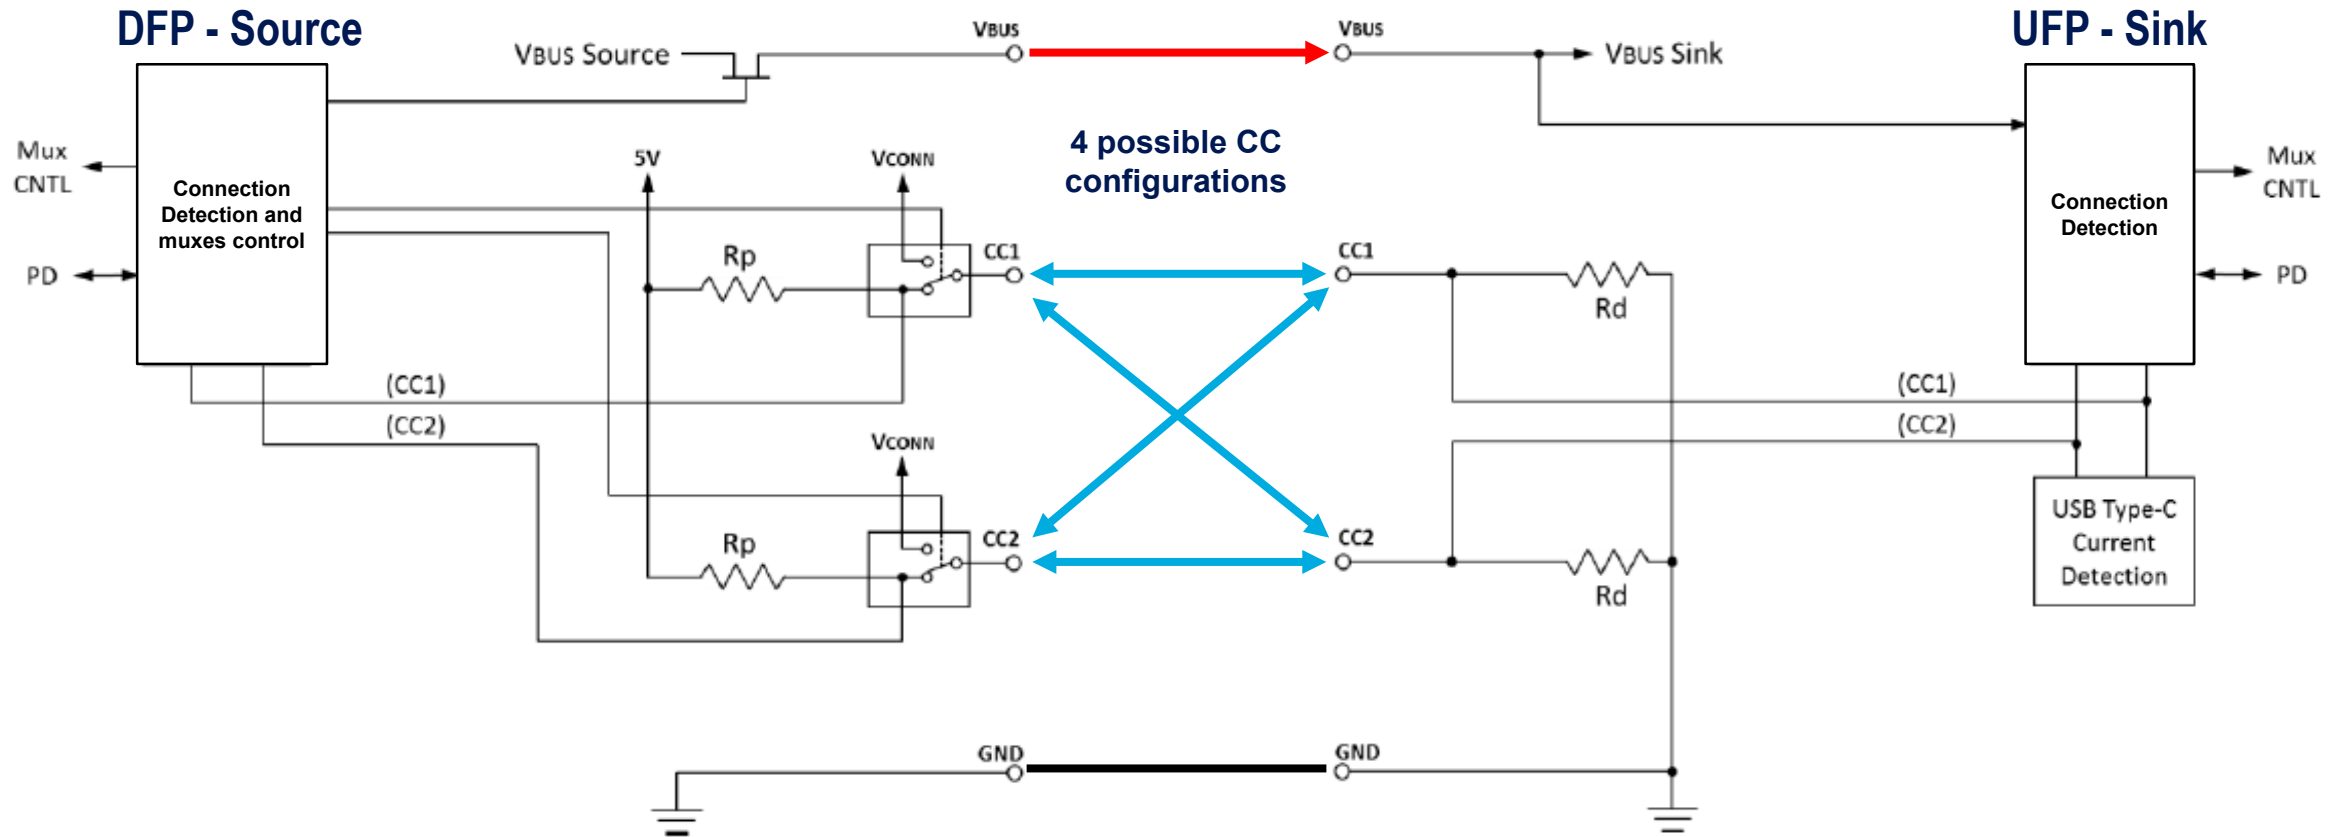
DFP - Source

UFP - Sink

VBUS Source

VBUS

VBUS

VBUS Sink

Mux CNTL

Connection Detection and muxes control

PD

5V

VCONN

4 possible CC configurations

Connection Detection

Mux CNTL

PD

Rp

CC1

CC1

Rd

(CC1)

(CC2)

(CC1)

(CC2)

VCONN

USB Type-C Current Detection

Rp

CC2

CC2

Rd

GND

GND